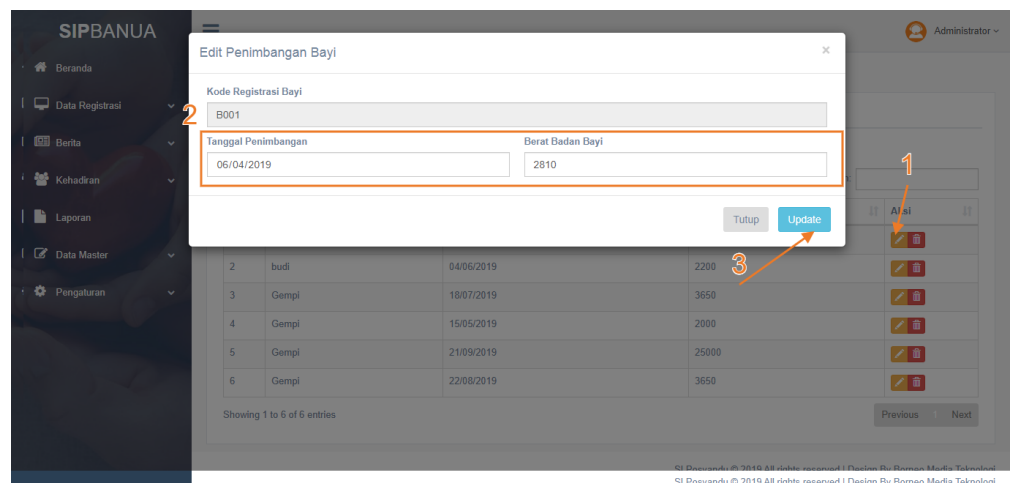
SIPBANUA

Beranda
Data Registrasi
Berita
Kehadiran
Laporan
Data Master
Pengaturan

Administrator

Edit Penimbangan Bayi

Kode Registrasi Bayi
B001

2

Tanggal Penimbangan
06/04/2019

Berat Badan Bayi
2810

1

Tutup
Update

3

Aksi

| | | | | |
|---|---|---|---|---|
| 2 | budi | 04/06/2019 | 2200 | |
| 3 | Gempi | 18/07/2019 | 3650 | |
| 4 | Gempi | 15/05/2019 | 2000 | |
| 5 | Gempi | 21/09/2019 | 25000 | |
| 6 | Gempi | 22/08/2019 | 3650 | |

Showing 1 to 6 of 6 entries

Previous
Next

SI Posyandu © 2019 All rights reserved | Design By Borneo Media Teknologi
SI Posyandu © 2019 All rights reserved | Design By Borneo Media Teknologi